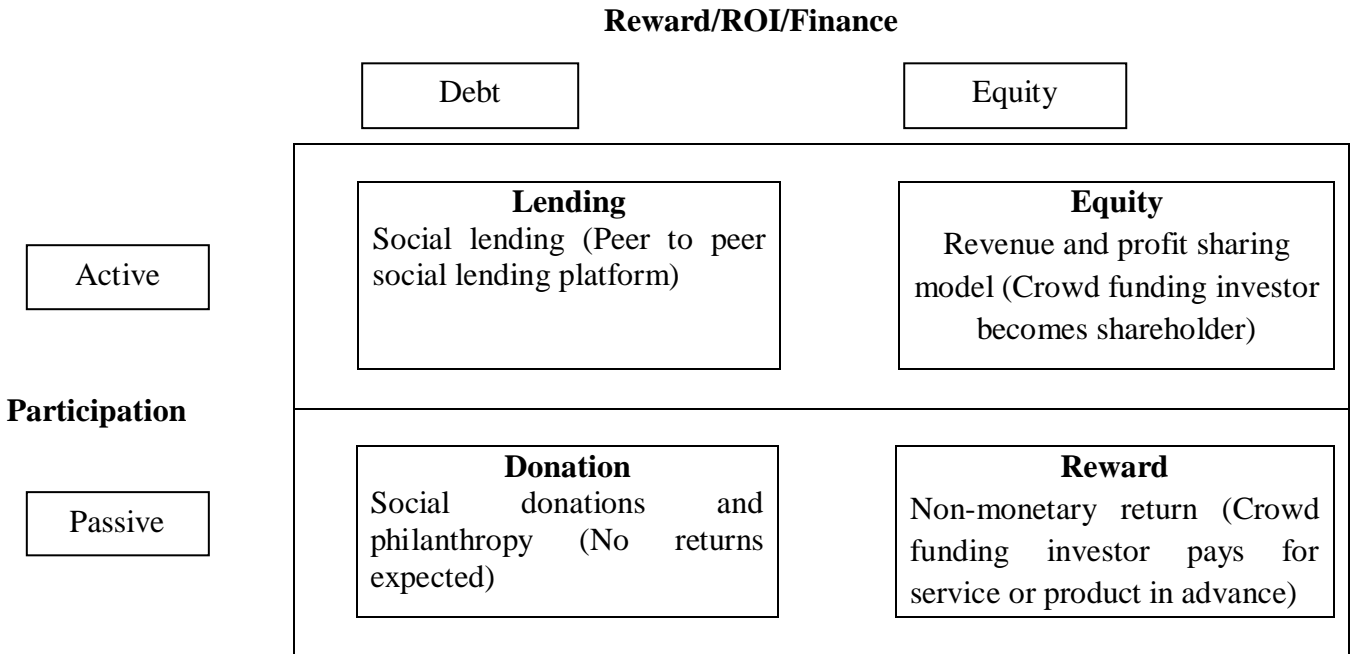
Reward/ROI/Finance

Debt

Equity

Active

Lending
Social lending (Peer to peer social lending platform)

Equity
Revenue and profit sharing model (Crowd funding investor becomes shareholder)

Participation

Passive

Donation
Social donations and philanthropy (No returns expected)

Reward
Non-monetary return (Crowd funding investor pays for service or product in advance)